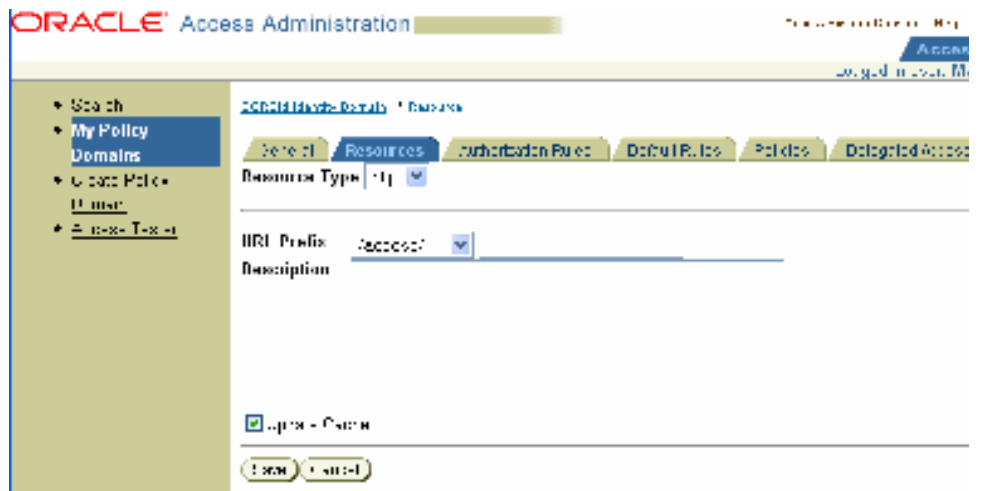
ORACLE Access Administration

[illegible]

Access

Logged in user: M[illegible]

• Search
• My Policy Domains
• Create Policy Domain
• Access Tester

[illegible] > Resource

General | Resources | Authorization Rules | Default Rules | Policies | Delegated Access

Resource Type http

URL Prefix /access/

Description

Update Cache

Save Cancel